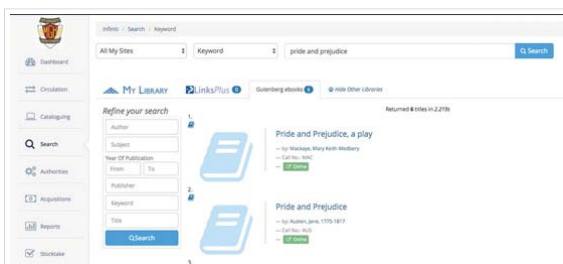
Infiniti / Search / Keyword

Dashboard

Circulation

Cataloguing

Search

Authorities

Acquisitions

Reports

Stocktake

All My Sites

Keyword

pride and prejudice

Search

MY LIBRARY

LinksPlus 0

Gutenberg ebooks 6

Hide Other Libraries

Refine your search

Returned 6 titles in 2.219s

Author

Subject

Year Of Publication

From

To

Publisher

Keyword

Title

Search

1.

Pride and Prejudice, a play

— by: Mackaye, Mary Keith Medbery

— Call No.: MAC

— Online

2.

Pride and Prejudice

— by: Austen, Jane, 1775-1817

— Call No.: AUS

— Online

3.